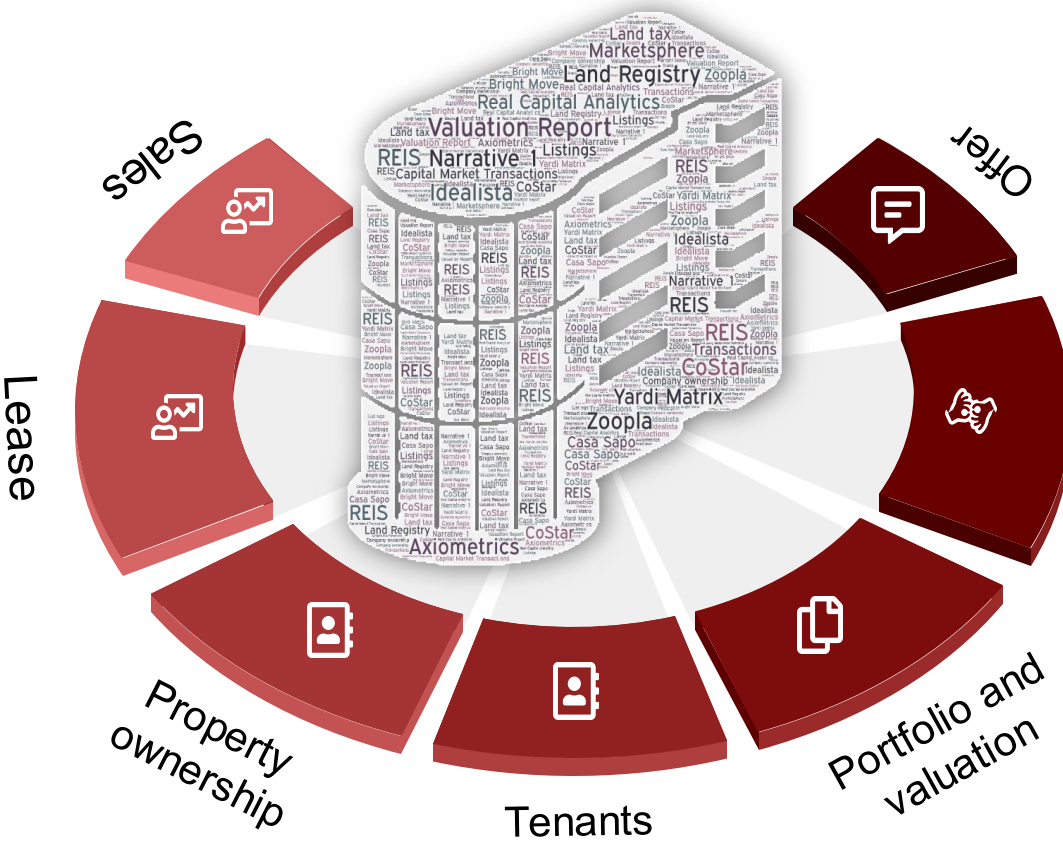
Sales

Lease

Property ownership

Tenants

Portfolio and valuation

Offer

Valuation Report
Land Registry
Marketsphere
Land tax
Zoopla
Real Capital Analytics
Bright Move
Idealista
REIS
Narrative 1
Listings
Capital Market Transactions
CoStar
Casa Sapo
Yardi Matrix
Axiometrics
Transactions
Company ownership